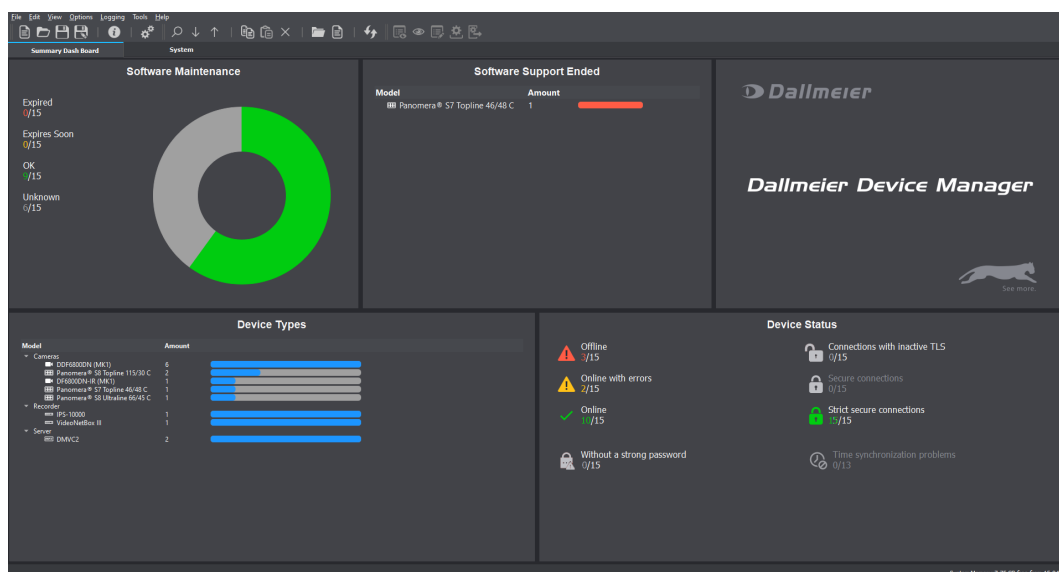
File Edit View Options Logging Tools Help

Summary Dash Board System

Software Maintenance

Expired
0/15

Expires Soon
0/15

OK
9/15

Unknown
6/15

Software Support Ended

| Model | Amount |
|---|---|
| Panomera® S7 Topline 46/48 C | 1 |

Dallmeier

Dallmeier Device Manager

See more.

Device Types

| Model | Amount |
|---|---|
| Cameras | |
| DDF6800DN (MK1) | 6 |
| Panomera® S8 Topline 115/30 C | 2 |
| DF6800DN-IR (MK1) | 1 |
| Panomera® S7 Topline 46/48 C | 1 |
| Panomera® S8 Ultraline 66/45 C | 1 |
| Recorder | |
| IPS-10000 | 1 |
| VideoNetBox III | 1 |
| Server | |
| DMVC2 | 2 |

Device Status

Offline
3/15

Online with errors
2/15

Online
10/15

Without a strong password
0/15

Connections with inactive TLS
0/15

Secure connections
0/15

Strict secure connections
15/15

Time synchronization problems
0/13